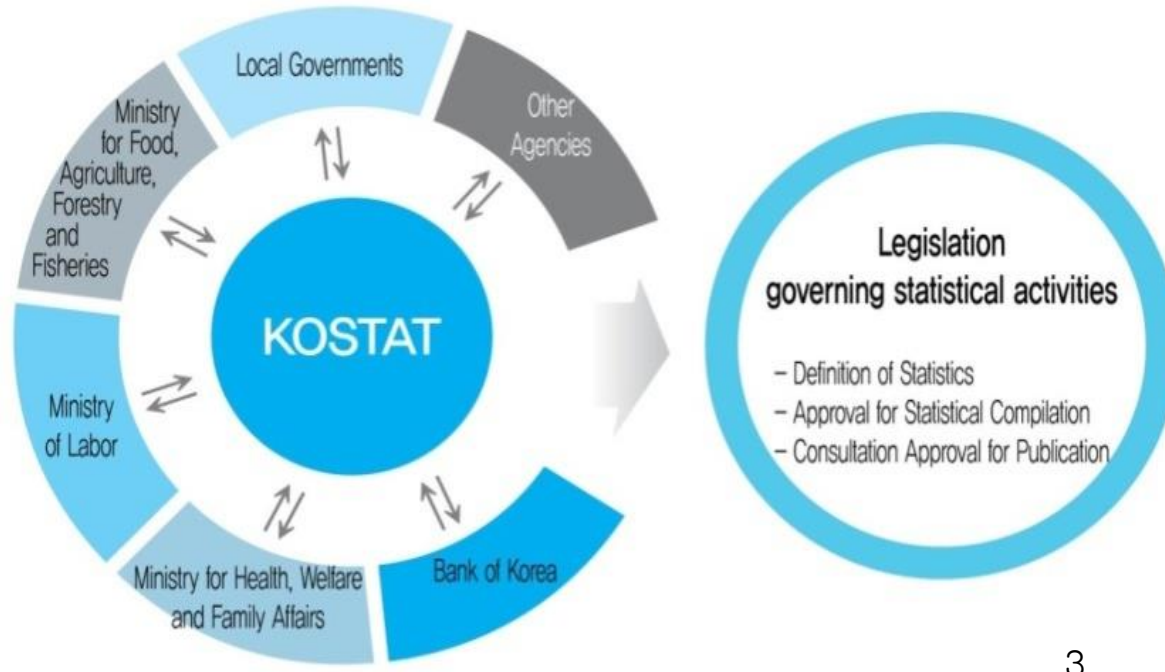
Local Governments

Other Agencies

Ministry for Food, Agriculture, Forestry and Fisheries

KOSTAT

Ministry of Labor

Ministry for Health, Welfare and Family Affairs

Bank of Korea

Legislation governing statistical activities

- Definition of Statistics
- Approval for Statistical Compilation
- Consultation Approval for Publication

3